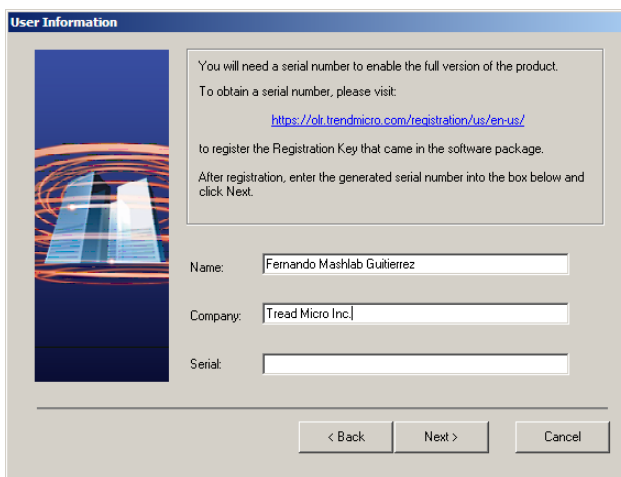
User Information

You will need a serial number to enable the full version of the product.

To obtain a serial number, please visit:

https://olr.trendmicro.com/registration/us/en-us/

to register the Registration Key that came in the software package.

After registration, enter the generated serial number into the box below and click Next.

Name: Fernando Mashlab Guitierrez

Company: Tread Micro Inc.

Serial:

< Back Next > Cancel